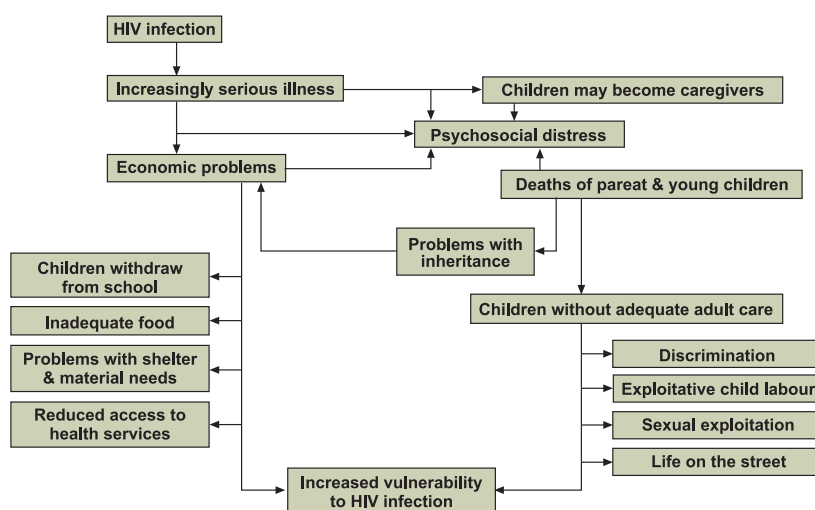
HIV infection

Increasingly serious illness

Children may become caregivers

Psychosocial distress

Economic problems

Deaths of pareat & young children

Problems with inheritance

Children withdraw from school

Inadequate food

Problems with shelter & material needs

Reduced access to health services

Children without adequate adult care

Discrimination

Exploitative child labour

Sexual exploitation

Life on the street

Increased vulnerability to HIV infection